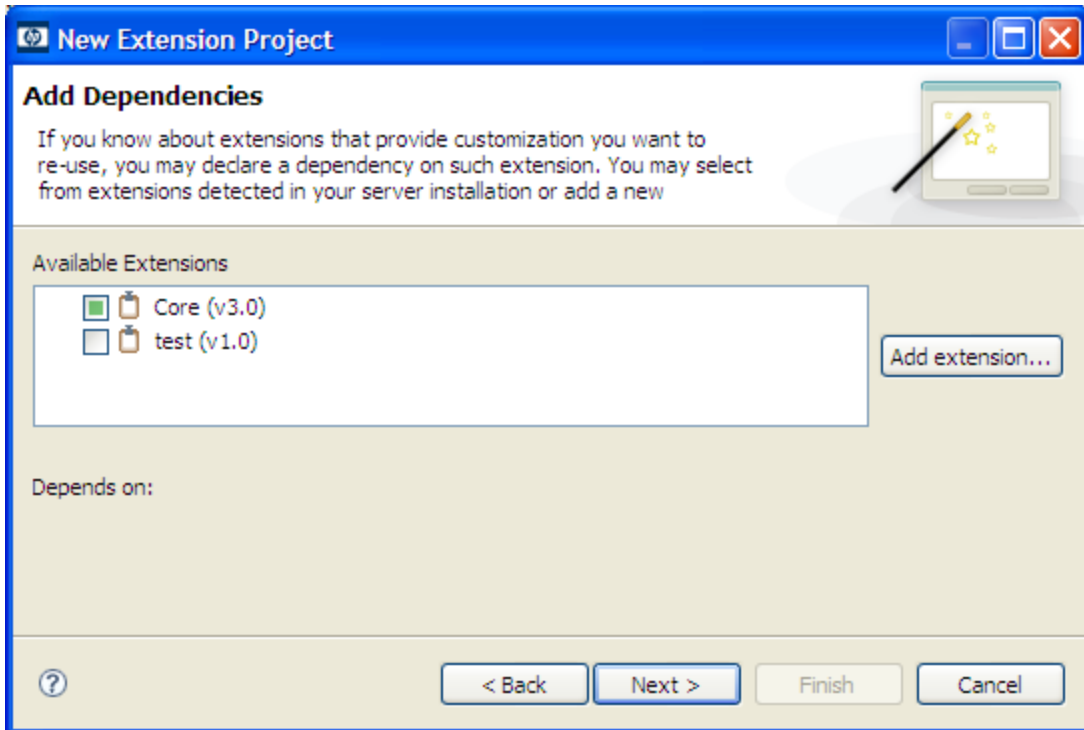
New Extension Project

Add Dependencies

If you know about extensions that provide customization you want to re-use, you may declare a dependency on such extension. You may select from extensions detected in your server installation or add a new

Available Extensions

Core (v3.0)
test (v1.0)

Add extension...

Depends on:

?

< Back
Next >
Finish
Cancel